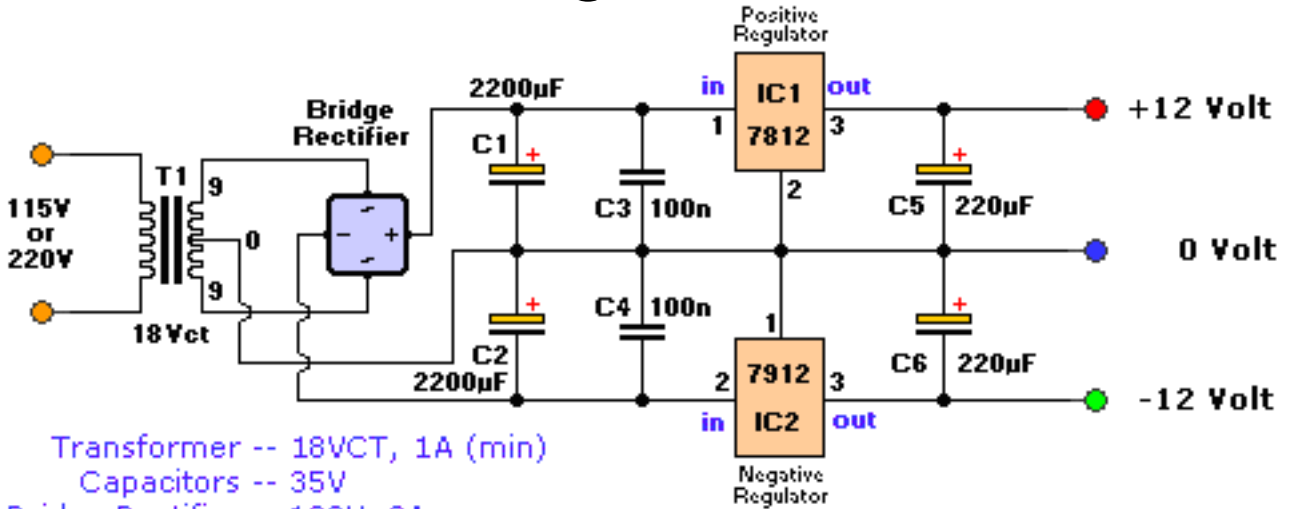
Positive Regulator

115V or 220V

T1

9

0

9

18Vct

Bridge Rectifier

~

-

+

~

2200µF

C1

+

C2

+

2200µF

C3 100n

C4 100n

in

1

IC1

7812

out

3

2

1

2

7912

IC2

3

in

out

Negative Regulator

C5

+

220µF

C6

+

220µF

+12 Volt

0 Volt

-12 Volt

Transformer -- 18VCT, 1A (min)

Capacitors -- 35V

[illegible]